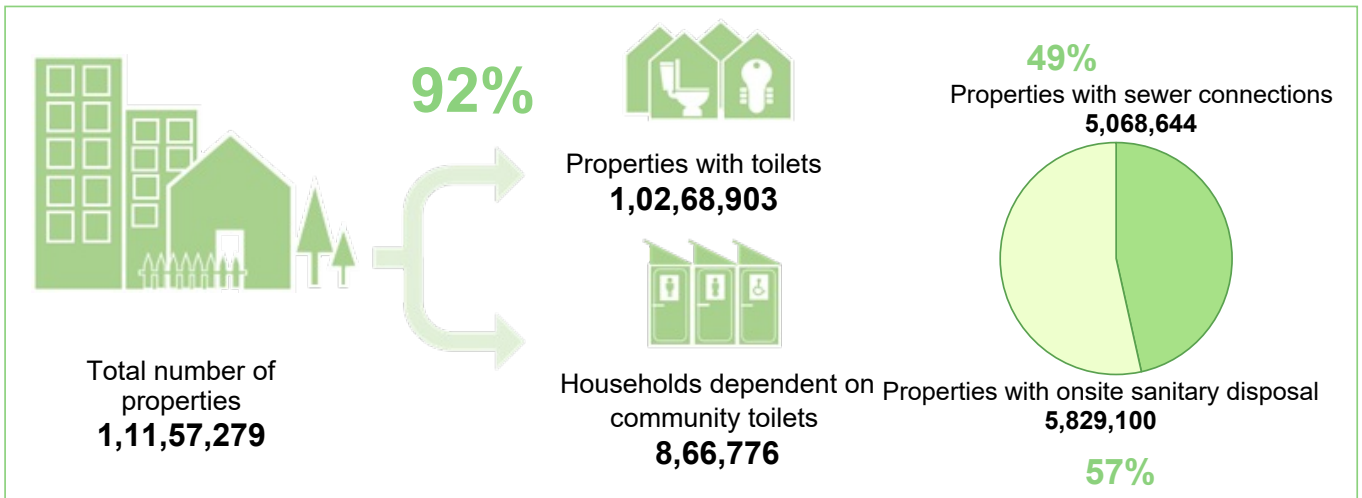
Total number of properties
1,11,57,279

92%

Properties with toilets
1,02,68,903

Households dependent on community toilets
8,66,776

49%
Properties with sewer connections
5,068,644

Properties with onsite sanitary disposal
5,829,100

57%